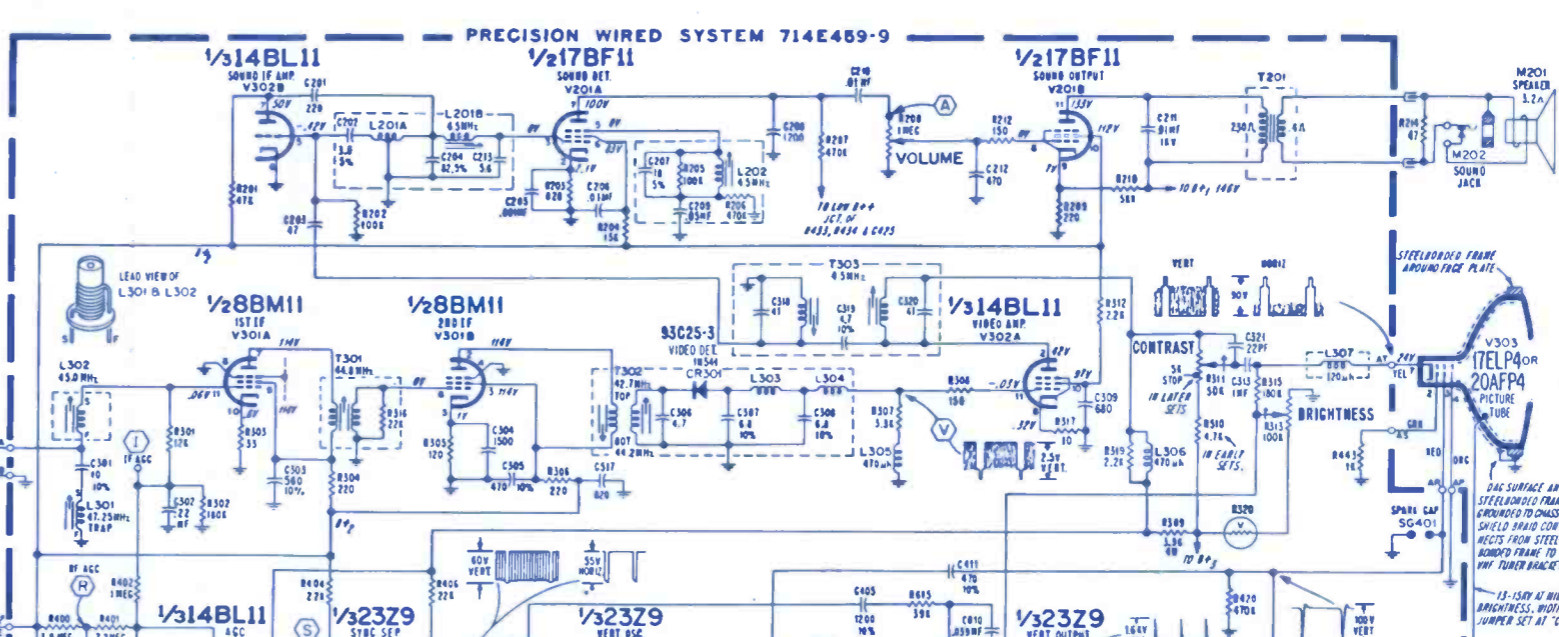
PRECISION WIRED SYSTEM 714E489-9

1/3 14BL11
SOUND IF AMP
V302B

C201
220

50V

-.42V

C202
3.8
5%

L201A

L201B
4.5MHz

C204
82.5%

C213
5.6

R201
47K

C203
47

R202
100K

1/2 17BF11
SOUND DET.
V201A

100V

C205
.001MF

R203
820

C206
.01MF

C207
18
5%

R205
100K

L202
4.5MHz

C209
.05MF

R206
470K

R204
15K

C210
.01MF

A

R208
1MEG

VOLUME

C208
1700

R207
470K

TO LOW B+4
JCT. OF
R433, R434 & C425

R212
150

C212
470

1/2 17BF11
SOUND OUTPUT
V201B

133V

112V

C211
.01MF
1KV

T201

230Ω

4Ω

R210
56K

TO B+1 146V

R209
220

R216
47

M202
SOUND
JACK

M201
SPEAKER
3.2Ω

LEAD VIEW OF
L301 & L302

1/2 8BM11
1ST IF
V301A

140V

T301
44.0MHz

.06V

R316
22K

R303
33

L302
45.0MHz

C301
10
10%

L301
47.25MHz
TRAP

I
IF AGC

R301
12K

C302
.22
MF

R302
160K

C303
560
10%

R304
220

1/2 8BM11
2ND IF
V301B

114V

R305
120

C304
1500

C305
470 10%

R306
220

C317
820

B+2

T303
4.5MHz

C310
47

C319
4.7
10%

C320
47

93C25-3
VIDEO DET.
1N544
CR301

T302
42.7MHz
TOP

44.2MHz
BOT

C306
4.7

L303

C307
6.8
10%

L304

C308
6.8
10%

R307
3.3K

L305
470μh

V

2.5V
VERT.

1/3 14BL11
VIDEO AMP.
V302A

R308
150

-.05V

.32V

R317
10

C309
680

R312
2.2K

VERT

HORIZ

90V

CONTRAST

5K
STOP

IN LATER
SETS

R311
50K

C321
22PF

C313
1MF

R315
180K

R310
4.7K

IN EARLY
SETS.

R313
100K

L307
880
120μh

BRIGHTNESS

R319
2.2K

L306
470μh

R309
3.3K

TO B+3

R320

V303
17ELP4 OR
20AFP4
PICTURE
TUBE

STEELBONDED FRAME
AROUND FACE PLATE

R443
1K

SPARK GAP
SG401

DAG SURFACE AND
STEELBONDED FRAME
GROUNDED TO CHASSIS
SHIELD BRAID CON-
NECTS FROM STEEL
BONDED FRAME TO
VHF TUNER BRACKET

13-15KV AT MIN
BRIGHTNESS, WIDTH
JUMPER SET AT

RF AGC

R

R402
1MEG

R400

R401

1/3 14BL11
AGC

R404
27K

S

1/3 23Z9
SYNC SEP

R406
22K

60V
VERT

35V
HORIZ

1/3 23Z9
VERT OSC

C405
1200
10%

R415
39K

C411
470
10%

C410
.033MF

1/3 23Z9
VERT OUTPUT

R420
470K

100V
VERT